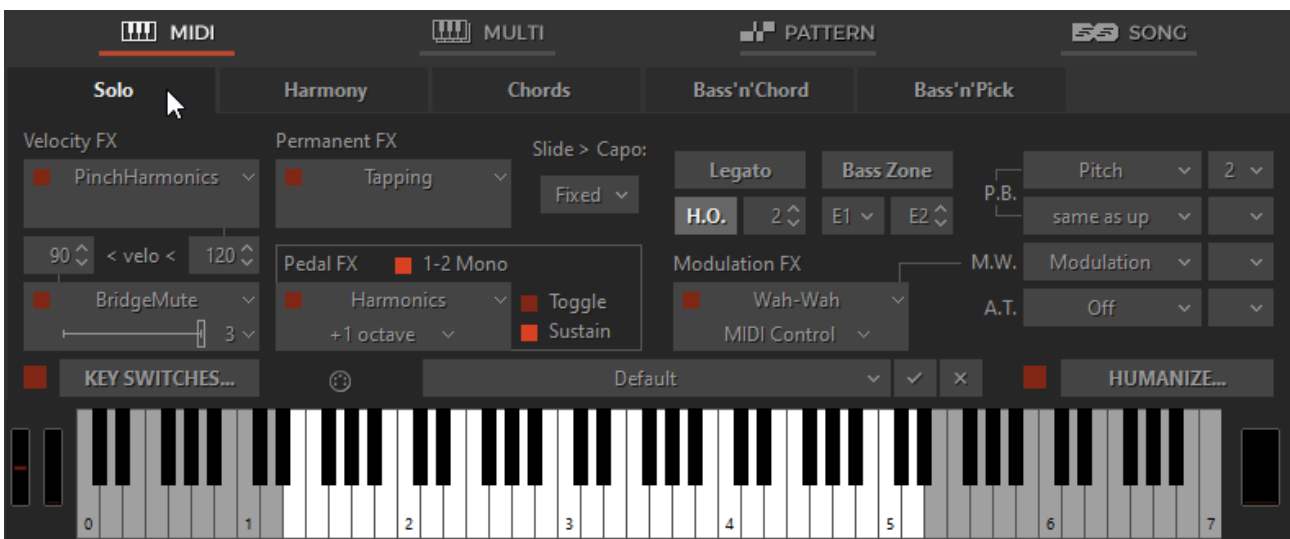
MIDI MULTI PATTERN SONG

Solo Harmony Chords Bass'n'Chord Bass'n'Pick

Velocity FX
PinchHarmonics
90 < velo < 120
BridgeMute
3

Permanent FX
Tapping

Slide > Capo:
Fixed

Pedal FX 1-2 Mono
Harmonics
+1 octave
Toggle
Sustain

Legato
Bass Zone
H.O. 2
E1 E2

Modulation FX
Wah-Wah
MIDI Control

P.B.
Pitch 2
same as up
M.W.
Modulation
A.T.
Off

KEY SWITCHES...
Default
HUMANIZE...

0 1 2 3 4 5 6 7